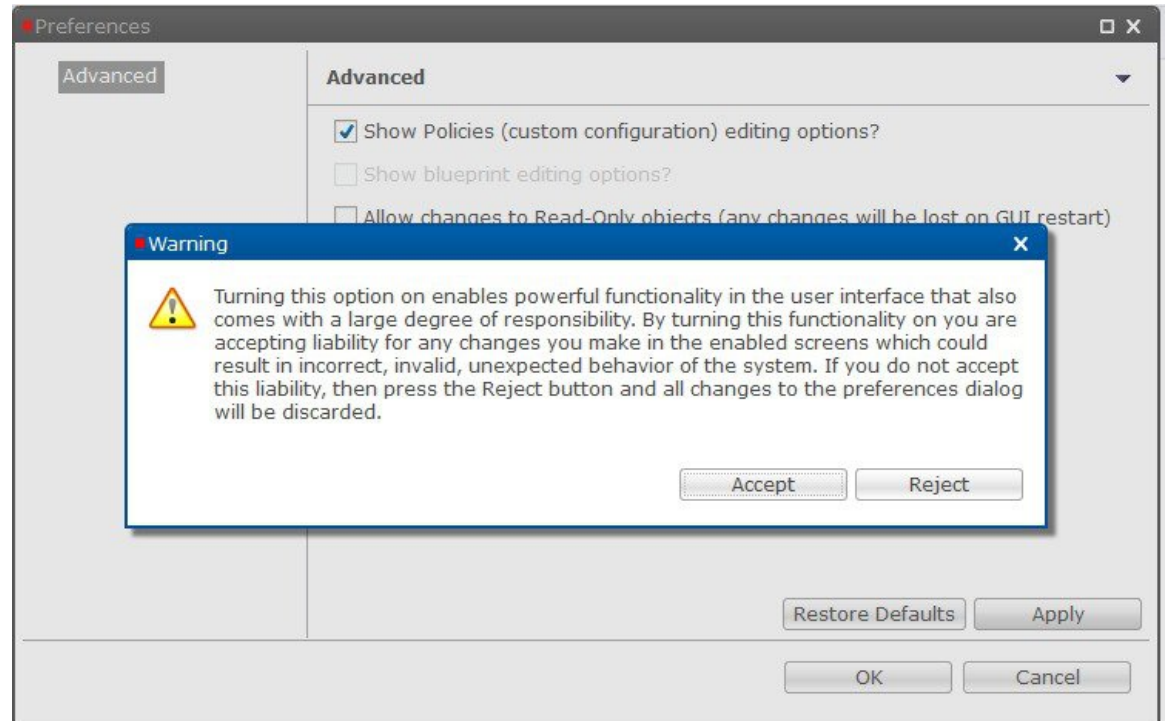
Preferences

Advanced

Advanced

Show Policies (custom configuration) editing options?

Show blueprint editing options?

Allow changes to Read-Only objects (any changes will be lost on GUI restart)

Warning

Turning this option on enables powerful functionality in the user interface that also comes with a large degree of responsibility. By turning this functionality on you are accepting liability for any changes you make in the enabled screens which could result in incorrect, invalid, unexpected behavior of the system. If you do not accept this liability, then press the Reject button and all changes to the preferences dialog will be discarded.

Accept Reject

Restore Defaults Apply

OK Cancel